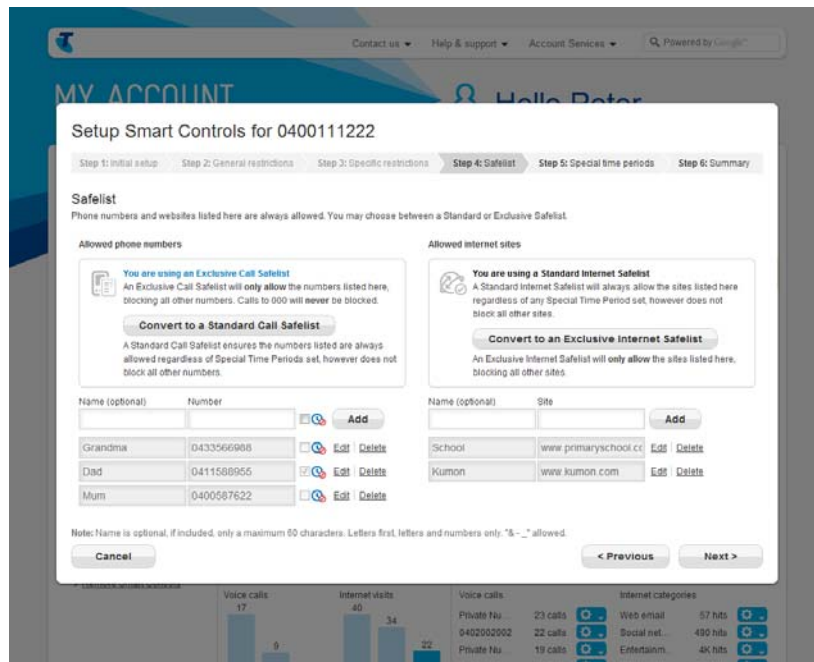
Contact us ▾ Help & support ▾ Account Services ▾ Powered by Google

MY ACCOUNT Hello Peter

Setup Smart Controls for 0400111222

Step 1: Initial setup Step 2: General restrictions Step 3: Specific restrictions Step 4: Safelist Step 5: Special time periods Step 6: Summary

Safelist

Phone numbers and websites listed here are always allowed. You may choose between a Standard or Exclusive Safelist.

Allowed phone numbers

You are using an Exclusive Call Safelist
An Exclusive Call Safelist will only allow the numbers listed here, blocking all other numbers. Calls to 000 will never be blocked.

Convert to a Standard Call Safelist

A Standard Call Safelist ensures the numbers listed are always allowed regardless of Special Time Periods set, however does not block all other numbers.

Name (optional) Number

Add

| Grandma | 0433566988 | Edit \| Delete |
|---|---|---|
| Dad | 0411588955 | Edit \| Delete |
| Mum | 0400587622 | Edit \| Delete |

Allowed internet sites

You are using a Standard Internet Safelist
A Standard Internet Safelist will always allow the sites listed here regardless of any Special Time Period set, however does not block all other sites.

Convert to an Exclusive Internet Safelist

An Exclusive Internet Safelist will only allow the sites listed here, blocking all other sites.

Name (optional) Site

Add

| School | www.primaryschool.cc | Edit \| Delete |
|---|---|---|
| Kumon | www.kumon.com | Edit \| Delete |

Note: Name is optional, if included, only a maximum 60 characters. Letters first, letters and numbers only. "& - _" allowed.

Cancel

< Previous Next >

Voice calls 17 9 Internet visits 40 34 22

Voice calls Private Nu... 23 calls 0402002002 22 calls Private Nu... 19 calls

Internet categories Web email 57 hits Social net... 490 hits Entertainm... 4K hits